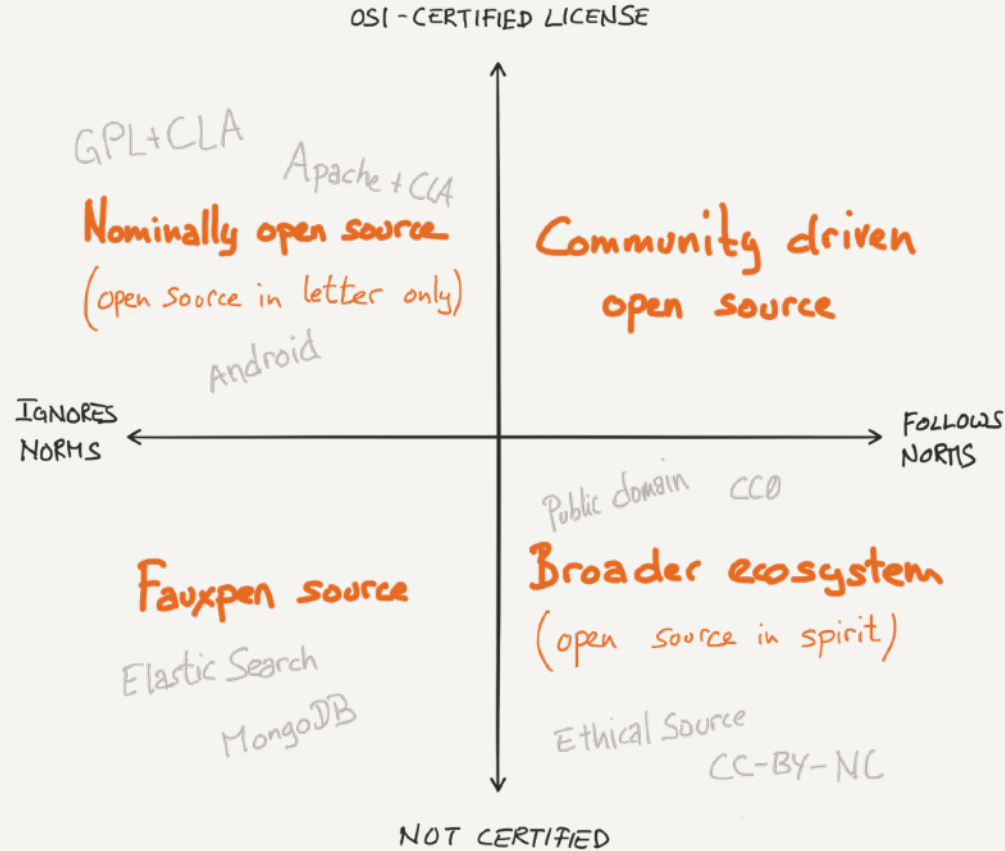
OSI - CERTIFIED LICENSE

GPL+CLA

Apache + CLA

Nominally open source

(open source in letter only)

Android

Community driven open source

IGNORES NORMS

FOLLOWS NORMS

Public domain

CC0

Fauxpen source

Broader ecosystem

(open source in spirit)

Elastic Search

MongoDB

Ethical Source

CC-BY-NC

NOT CERTIFIED